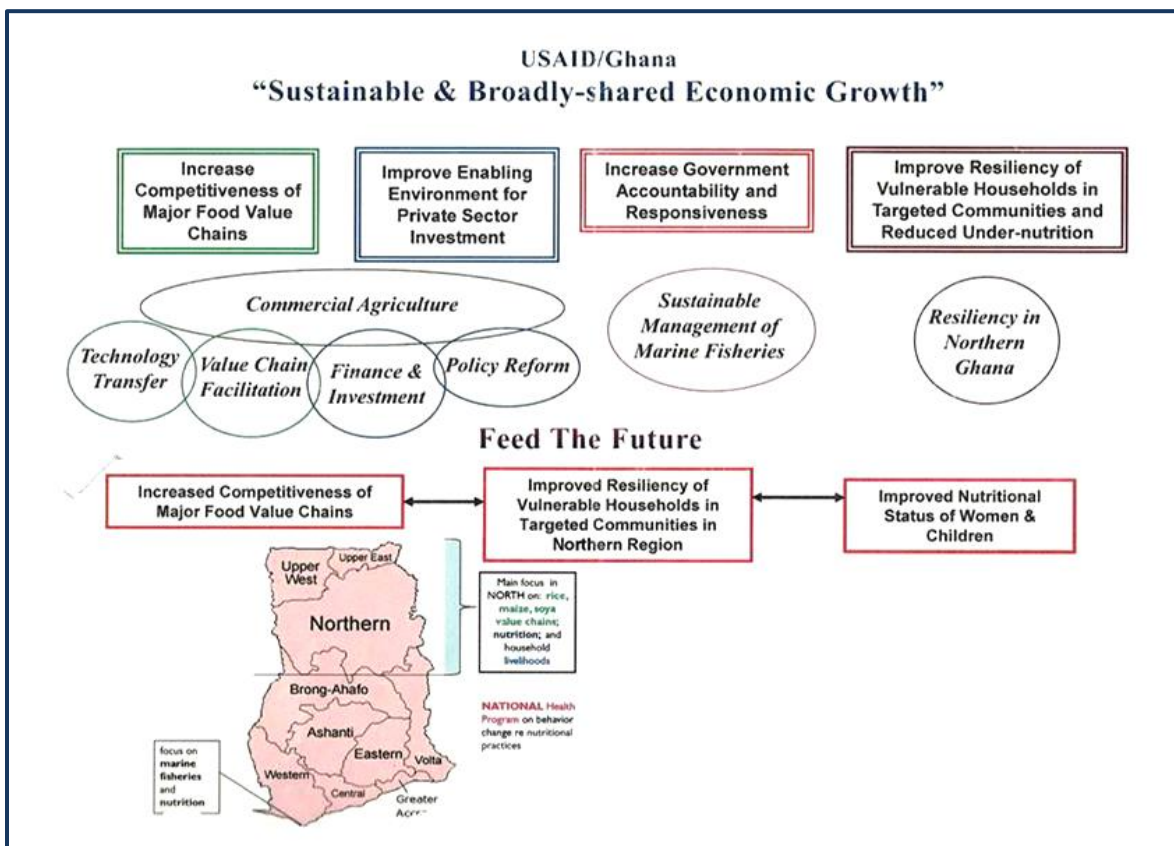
USAID/Ghana
"Sustainable & Broadly-shared Economic Growth"

Increase Competitiveness of Major Food Value Chains

Improve Enabling Environment for Private Sector Investment

Increase Government Accountability and Responsiveness

Improve Resiliency of Vulnerable Households in Targeted Communities and Reduced Under-nutrition

Commercial Agriculture

Technology Transfer

Value Chain Facilitation

Finance & Investment

Policy Reform

Sustainable Management of Marine Fisheries

Resiliency in Northern Ghana

Feed The Future

Increased Competitiveness of Major Food Value Chains

Improved Resiliency of Vulnerable Households in Targeted Communities in Northern Region

Improved Nutritional Status of Women & Children

Upper West

Upper East

Northern

Main focus in NORTH on: rice, maize, soya value chains; nutrition; and household livelihoods

Brong-Ahafo

Ashanti

Eastern

Volta

Western

Central

Greater Accr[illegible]

NATIONAL Health Program on behavior change re nutritional practices

focus on marine fisheries and nutrition